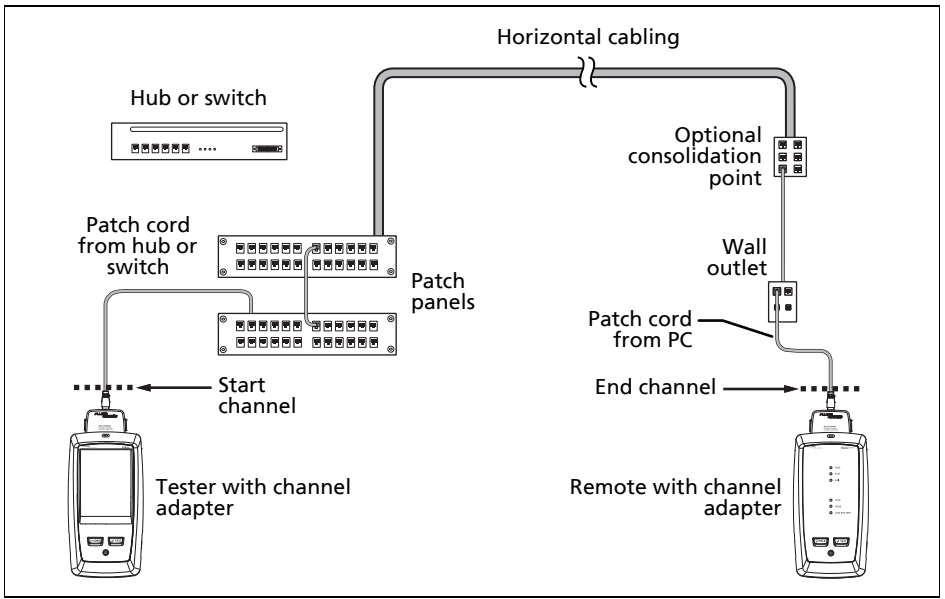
Horizontal cabling

Hub or switch

Optional consolidation point

Patch cord from hub or switch

Wall outlet

Patch panels

Patch cord from PC

Start channel

End channel

Tester with channel adapter

Remote with channel adapter